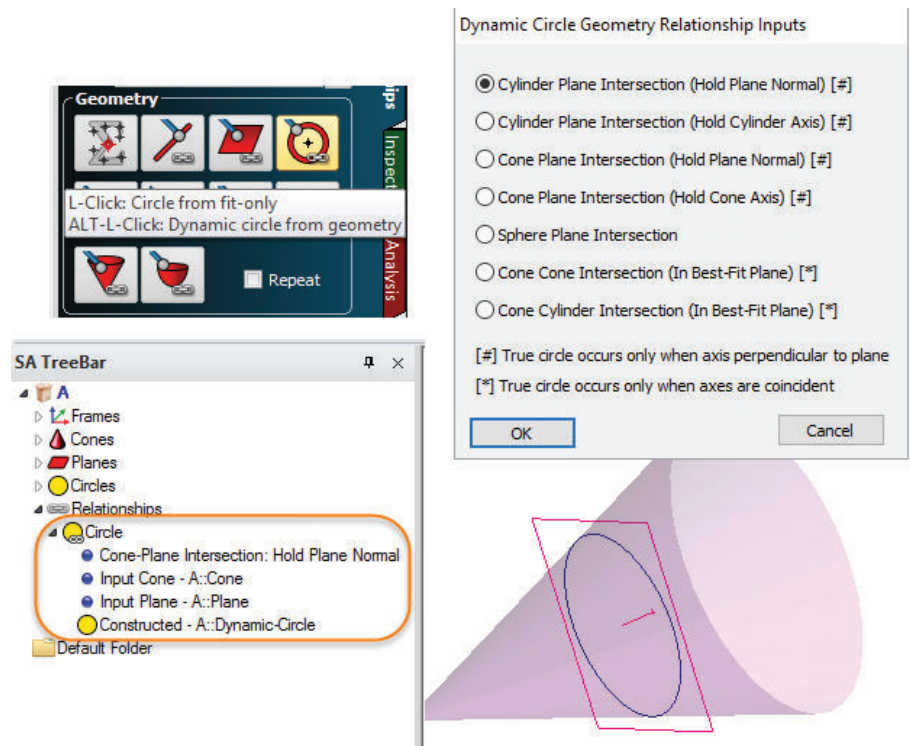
Geometry

ips

Inspect

L-Click: Circle from fit-only
ALT-L-Click: Dynamic circle from geometry

Analysis

Repeat

SA TreeBar

A
Frames
Cones
Planes
Circles
Relationships
Circle
Cone-Plane Intersection: Hold Plane Normal
Input Cone - A::Cone
Input Plane - A::Plane
Constructed - A::Dynamic-Circle
Default Folder

Dynamic Circle Geometry Relationship Inputs

Cylinder Plane Intersection (Hold Plane Normal) [#]
Cylinder Plane Intersection (Hold Cylinder Axis) [#]
Cone Plane Intersection (Hold Plane Normal) [#]
Cone Plane Intersection (Hold Cone Axis) [#]
Sphere Plane Intersection
Cone Cone Intersection (In Best-Fit Plane) [*]
Cone Cylinder Intersection (In Best-Fit Plane) [*]

[#] True circle occurs only when axis perpendicular to plane
[*] True circle occurs only when axes are coincident

OK
Cancel